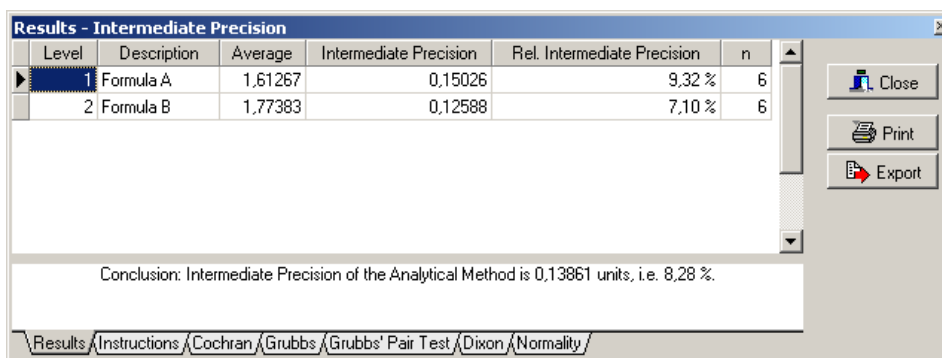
Results - Intermediate Precision

| Level | Description | Average | Intermediate Precision | Rel. Intermediate Precision | n |
|---|---|---|---|---|---|
| 1 | Formula A | 1,61267 | 0,15026 | 9,32 % | 6 |
| 2 | Formula B | 1,77383 | 0,12588 | 7,10 % | 6 |

Close
Print
Export

Conclusion: Intermediate Precision of the Analytical Method is 0,13861 units, i.e. 8,28 %.

Results Instructions Cochran Grubbs Grubbs' Pair Test Dixon Normality